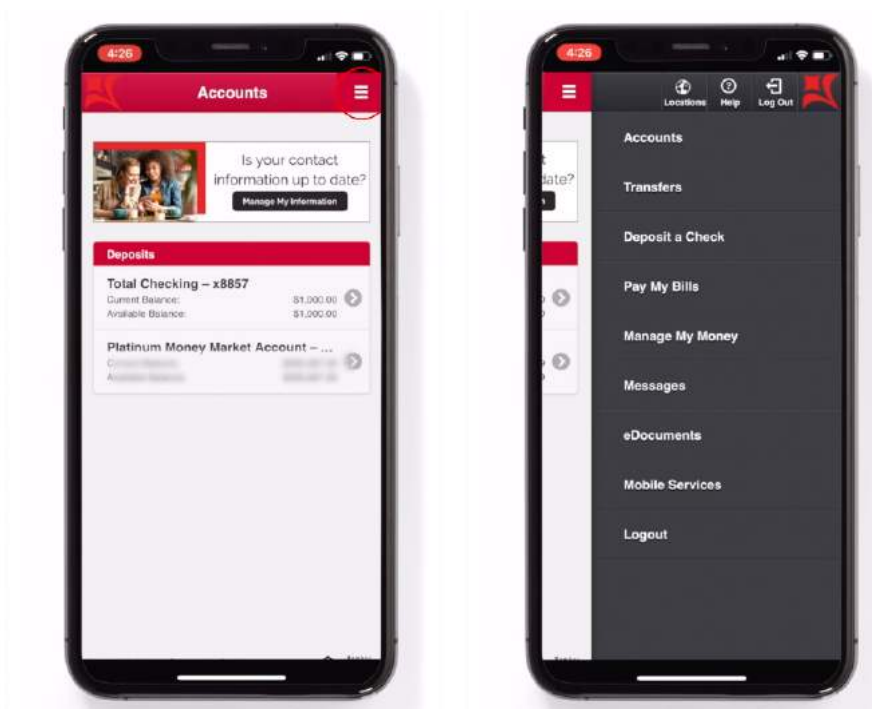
4:26

Accounts

Is your contact information up to date?

Manage My Information

Deposits

Total Checking – x8857
Current Balance: $1,000.00
Available Balance: $1,000.00

Platinum Money Market Account – ...
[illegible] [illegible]
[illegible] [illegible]

4:26

Locations Help Log Out

t
date?
n

Accounts

Transfers

Deposit a Check

Pay My Bills

Manage My Money

Messages

eDocuments

Mobile Services

Logout